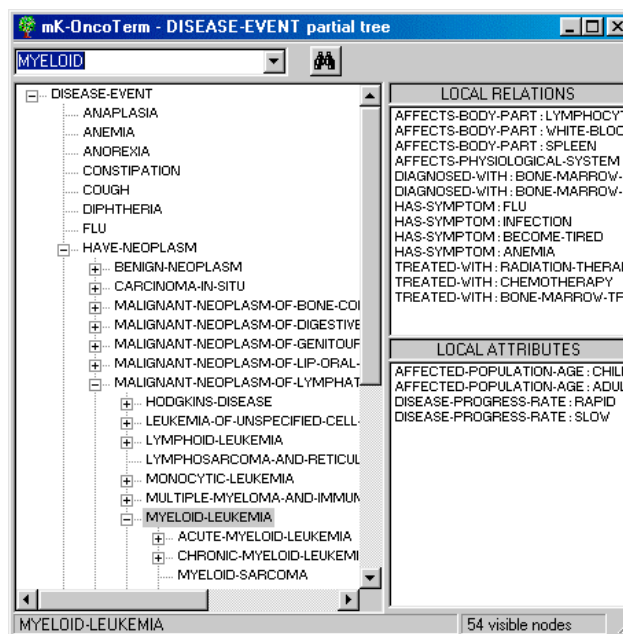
mK-OncoTerm - DISEASE-EVENT partial tree

MYELOID

DISEASE-EVENT
ANAPLASIA
ANEMIA
ANOREXIA
CONSTIPATION
COUGH
DIPHTHERIA
FLU
HAVE-NEOPLASM
BENIGN-NEOPLASM
CARCINOMA-IN-SITU
MALIGNANT-NEOPLASM-OF-BONE-CO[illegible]
MALIGNANT-NEOPLASM-OF-DIGESTIVE
MALIGNANT-NEOPLASM-OF-GENITOUR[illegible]
MALIGNANT-NEOPLASM-OF-LIP-ORAL-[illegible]
MALIGNANT-NEOPLASM-OF-LYMPHAT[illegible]
HODGKINS-DISEASE
LEUKEMIA-OF-UNSPECIFIED-CELL-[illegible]
LYMPHOID-LEUKEMIA
LYMPHOSARCOMA-AND-RETICUL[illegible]
MONOCYTIC-LEUKEMIA
MULTIPLE-MYELOMA-AND-IMMUN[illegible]
MYELOID-LEUKEMIA
ACUTE-MYELOID-LEUKEMIA
CHRONIC-MYELOID-LEUKEMI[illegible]
MYELOID-SARCOMA

LOCAL RELATIONS
AFFECTS-BODY-PART : LYMPHOCY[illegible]
AFFECTS-BODY-PART : WHITE-BLOO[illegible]
AFFECTS-BODY-PART : SPLEEN
AFFECTS-PHYSIOLOGICAL-SYSTEM
DIAGNOSED-WITH : BONE-MARROW-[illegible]
DIAGNOSED-WITH : BONE-MARROW-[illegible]
HAS-SYMPTOM : FLU
HAS-SYMPTOM : INFECTION
HAS-SYMPTOM : BECOME-TIRED
HAS-SYMPTOM : ANEMIA
TREATED-WITH : RADIATION-THERA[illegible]
TREATED-WITH : CHEMOTHERAPY
TREATED-WITH : BONE-MARROW-T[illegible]

LOCAL ATTRIBUTES
AFFECTED-POPULATION-AGE : CHIL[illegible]
AFFECTED-POPULATION-AGE : ADU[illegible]
DISEASE-PROGRESS-RATE : RAPID
DISEASE-PROGRESS-RATE : SLOW

MYELOID-LEUKEMIA
54 visible nodes